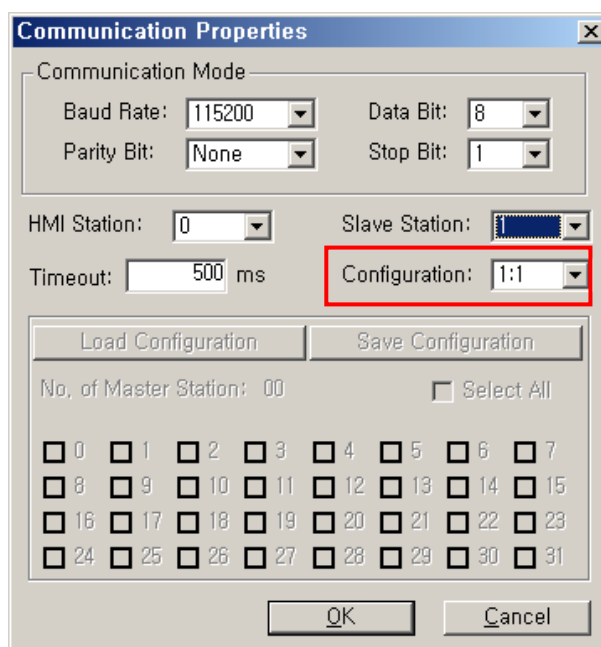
Communication Properties

Communication Mode

Baud Rate: 115200

Data Bit: 8

Parity Bit: None

Stop Bit: 1

HMI Station: 0

Slave Station: 1

Timeout: 500 ms

Configuration: 1:1

Load Configuration

Save Configuration

No. of Master Station: 00

Select All

0 1 2 3 4 5 6 7
8 9 10 11 12 13 14 15
16 17 18 19 20 21 22 23
24 25 26 27 28 29 30 31

OK

Cancel